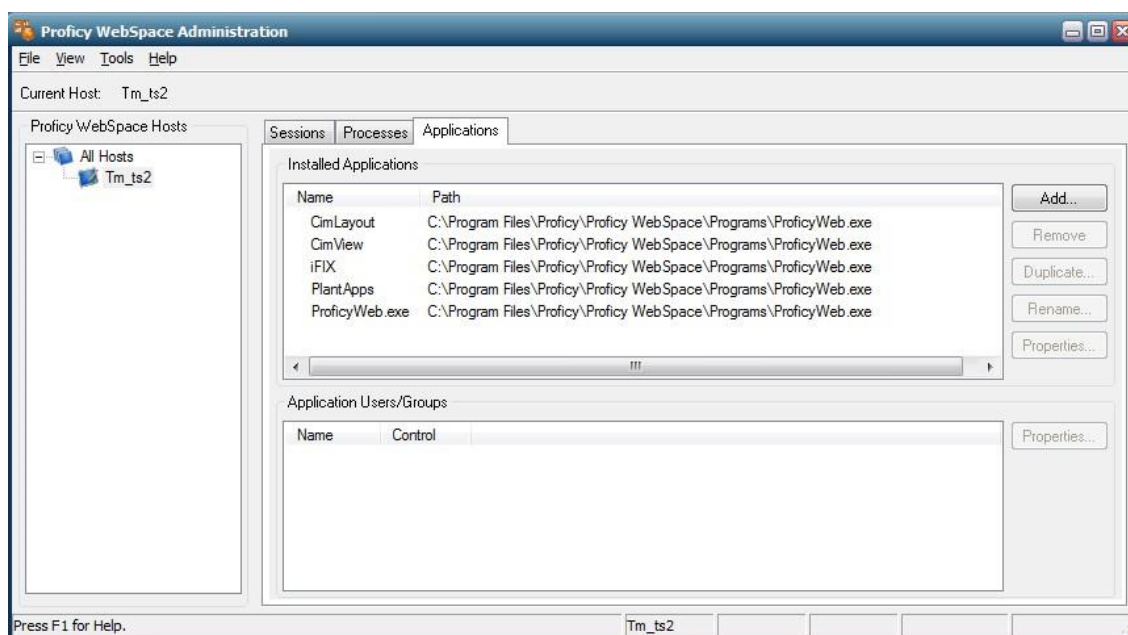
Proficy WebSpace Administration

File View Tools Help

Current Host: Tm_ts2

Proficy WebSpace Hosts

All Hosts
Tm_ts2

Sessions | Processes | Applications

Installed Applications

| Name | Path |
|---|---|
| CimLayout | C:\Program Files\Proficy\Proficy WebSpace\Programs\ProficyWeb.exe |
| CimView | C:\Program Files\Proficy\Proficy WebSpace\Programs\ProficyWeb.exe |
| iFIX | C:\Program Files\Proficy\Proficy WebSpace\Programs\ProficyWeb.exe |
| PlantApps | C:\Program Files\Proficy\Proficy WebSpace\Programs\ProficyWeb.exe |
| ProficyWeb.exe | C:\Program Files\Proficy\Proficy WebSpace\Programs\ProficyWeb.exe |

Add...
Remove
Duplicate...
Rename...
Properties...

Application Users/Groups

| Name | Control |
|---|---|

Properties...

Press F1 for Help.
Tm_ts2